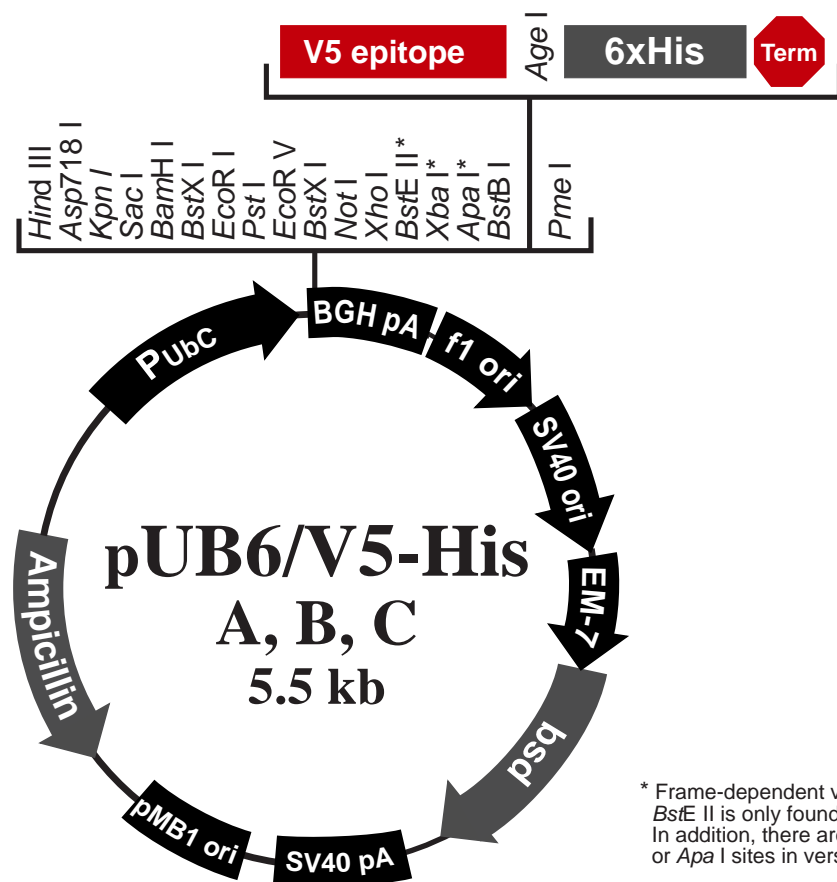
V5 epitope

Age I

6xHis

Term

Hind III
Asp718 I
Kpn I
Sac I
BamH I
BstX I
EcoR I
Pst I
EcoR V
BstX I
Not I
Xho I
BstE II*
Xba I*
Apa I*
BstB I
Pme I

PUbC
BGH pA
f1 ori
SV40 ori
EM-7
bsd
SV40 pA
pMB1 ori
Ampicillin

pUB6/V5-His
A, B, C
5.5 kb

* Frame-dependent v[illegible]
BstE II is only found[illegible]
In addition, there are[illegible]
or Apa I sites in vers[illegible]